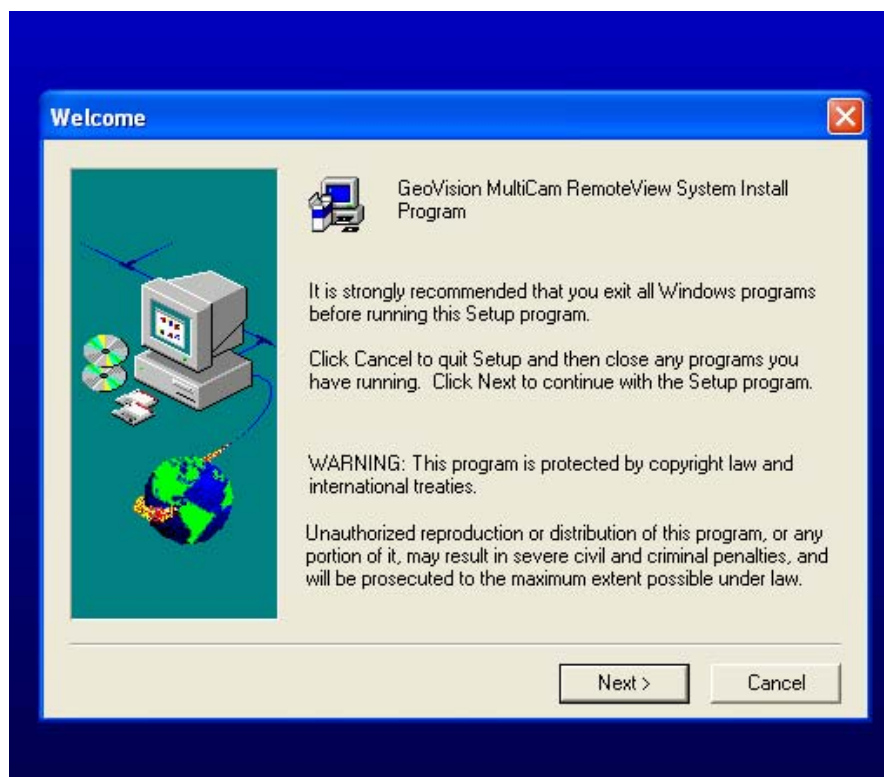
Welcome

GeoVision MultiCam RemoteView System Install Program

It is strongly recommended that you exit all Windows programs before running this Setup program.

Click Cancel to quit Setup and then close any programs you have running. Click Next to continue with the Setup program.

WARNING: This program is protected by copyright law and international treaties.

Unauthorized reproduction or distribution of this program, or any portion of it, may result in severe civil and criminal penalties, and will be prosecuted to the maximum extent possible under law.

Next >

Cancel